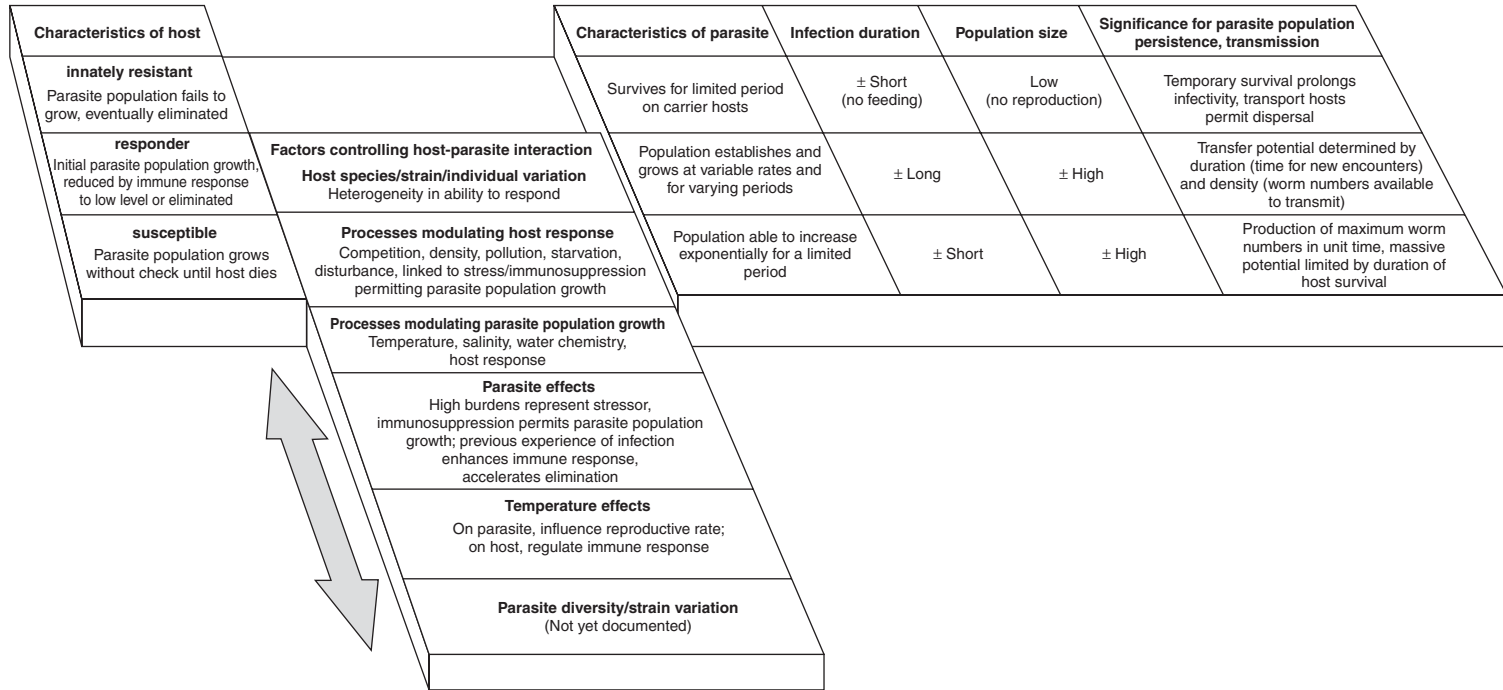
Characteristics of host

innately resistant
Parasite population fails to grow, eventually eliminated

responder
Initial parasite population growth, reduced by immune response to low level or eliminated

susceptible
Parasite population grows without check until host dies

Factors controlling host-parasite interaction

Host species/strain/individual variation
Heterogeneity in ability to respond

Processes modulating host response
Competition, density, pollution, starvation, disturbance, linked to stress/immunosuppression permitting parasite population growth

Processes modulating parasite population growth
Temperature, salinity, water chemistry, host response

Parasite effects
High burdens represent stressor, immunosuppression permits parasite population growth; previous experience of infection enhances immune response, accelerates elimination

Temperature effects
On parasite, influence reproductive rate; on host, regulate immune response

Parasite diversity/strain variation
(Not yet documented)

| Characteristics of parasite | Infection duration | Population size | Significance for parasite population persistence, transmission |
|---|---|---|---|
| Survives for limited period on carrier hosts | ± Short (no feeding) | Low (no reproduction) | Temporary survival prolongs infectivity, transport hosts permit dispersal |
| Population establishes and grows at variable rates and for varying periods | ± Long | ± High | Transfer potential determined by duration (time for new encounters) and density (worm numbers available to transmit) |
| Population able to increase exponentially for a limited period | ± Short | ± High | Production of maximum worm numbers in unit time, massive potential limited by duration of host survival |